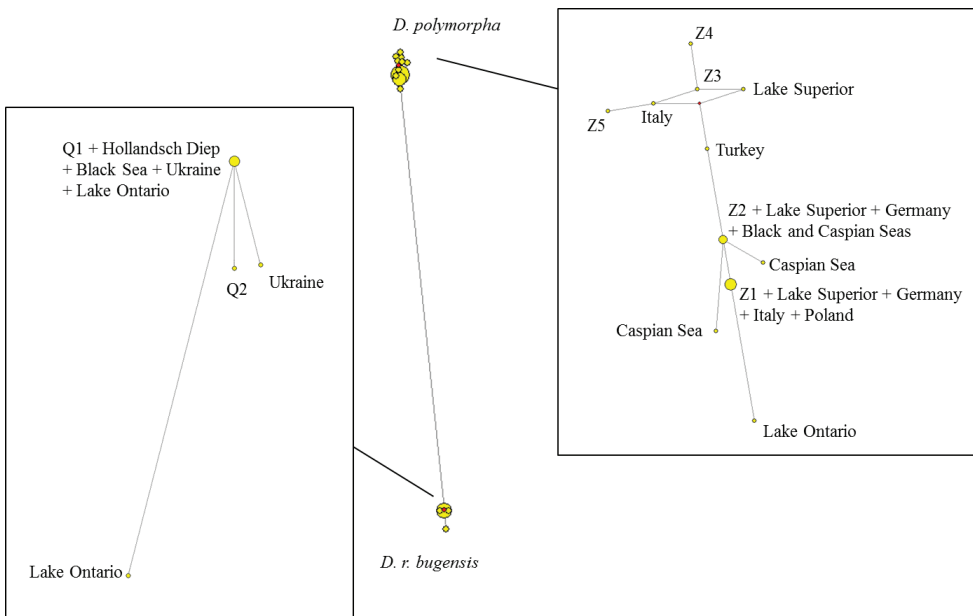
D. polymorpha

Q1 + Hollandsch Diep + Black Sea + Ukraine + Lake Ontario

Q2

Ukraine

Lake Ontario

Z4

Z3

Lake Superior

Z5

Italy

Turkey

Z2 + Lake Superior + Germany + Black and Caspian Seas

Caspian Sea

Z1 + Lake Superior + Germany + Italy + Poland

Caspian Sea

Lake Ontario

D. r. bugensis